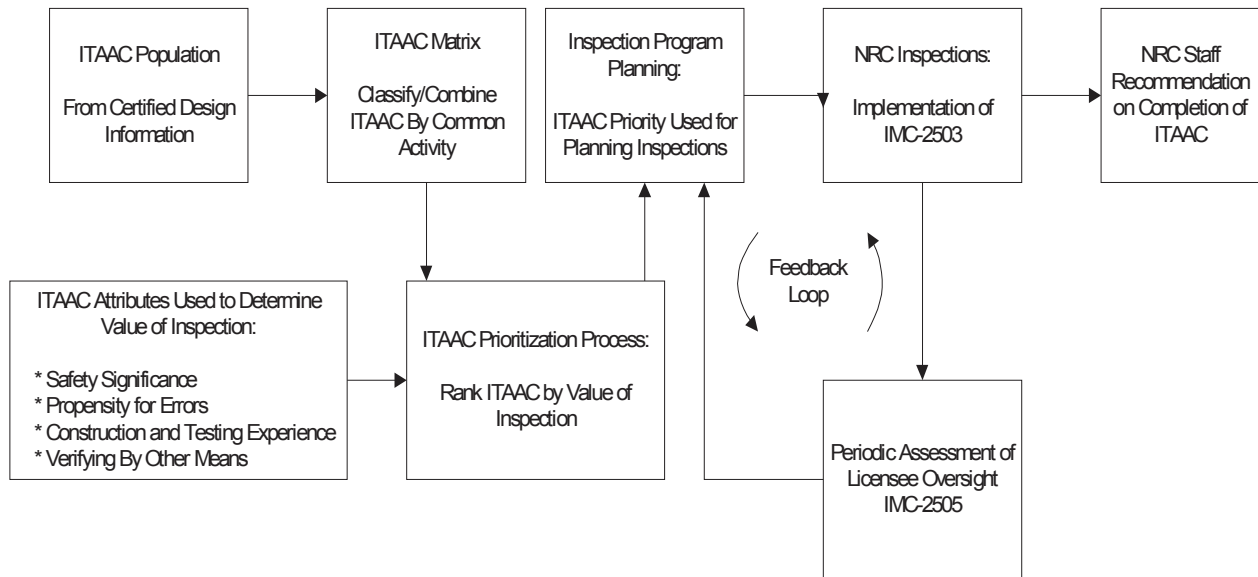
ITAAC Population

From Certified Design Information

ITAAC Matrix

Classify/Combine ITAAC By Common Activity

Inspection Program Planning:

ITAAC Priority Used for Planning Inspections

NRC Inspections:

Implementation of IMC-2503

NRC Staff Recommendation on Completion of ITAAC

ITAAC Attributes Used to Determine Value of Inspection:

* Safety Significance
* Propensity for Errors
* Construction and Testing Experience
* Verifying By Other Means

ITAAC Prioritization Process:

Rank ITAAC by Value of Inspection

Feedback Loop

Periodic Assessment of Licensee Oversight IMC-2505